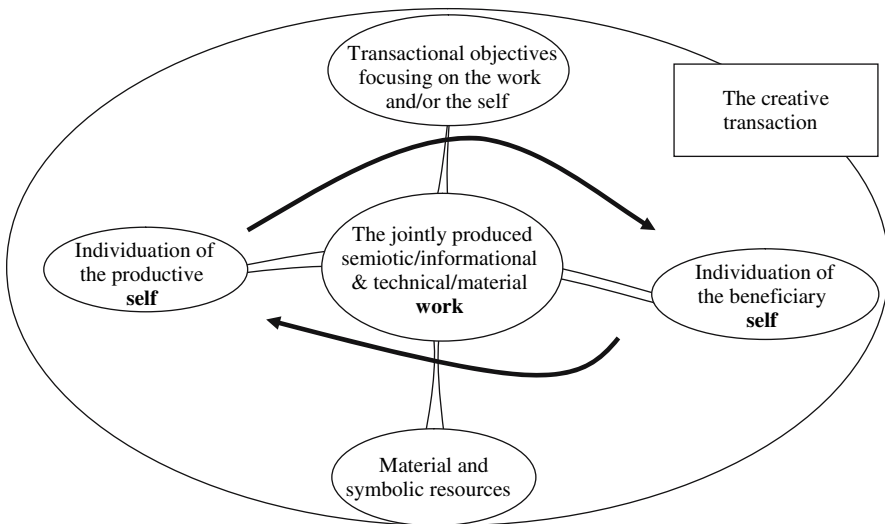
Transactional objectives focusing on the work and/or the self

The creative transaction

Individuation of the productive **self**

The jointly produced semiotic/informational & technical/material **work**

Individuation of the beneficiary **self**

Material and symbolic resources